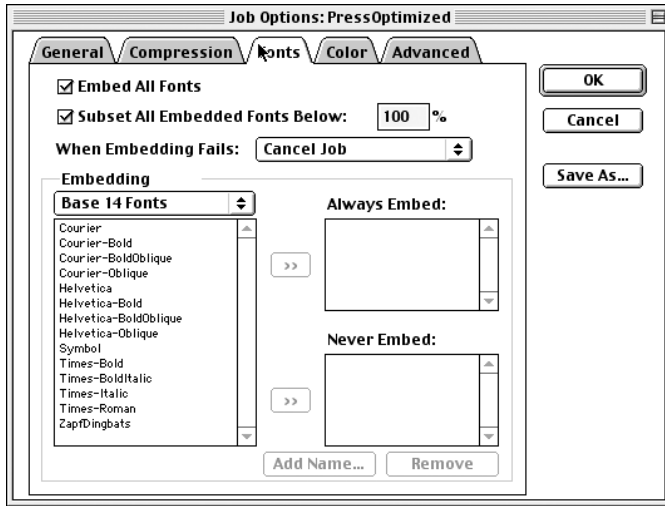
Job Options: PressOptimized

General
Compression
Fonts
Color
Advanced

☑ Embed All Fonts
☑ Subset All Embedded Fonts Below: 100 %
When Embedding Fails: Cancel Job

Embedding
Base 14 Fonts
Courier
Courier-Bold
Courier-BoldOblique
Courier-Oblique
Helvetica
Helvetica-Bold
Helvetica-BoldOblique
Helvetica-Oblique
Symbol
Times-Bold
Times-BoldItalic
Times-Italic
Times-Roman
ZapfDingbats

>>
Always Embed:
>>
Never Embed:

Add Name...
Remove

OK
Cancel
Save As...